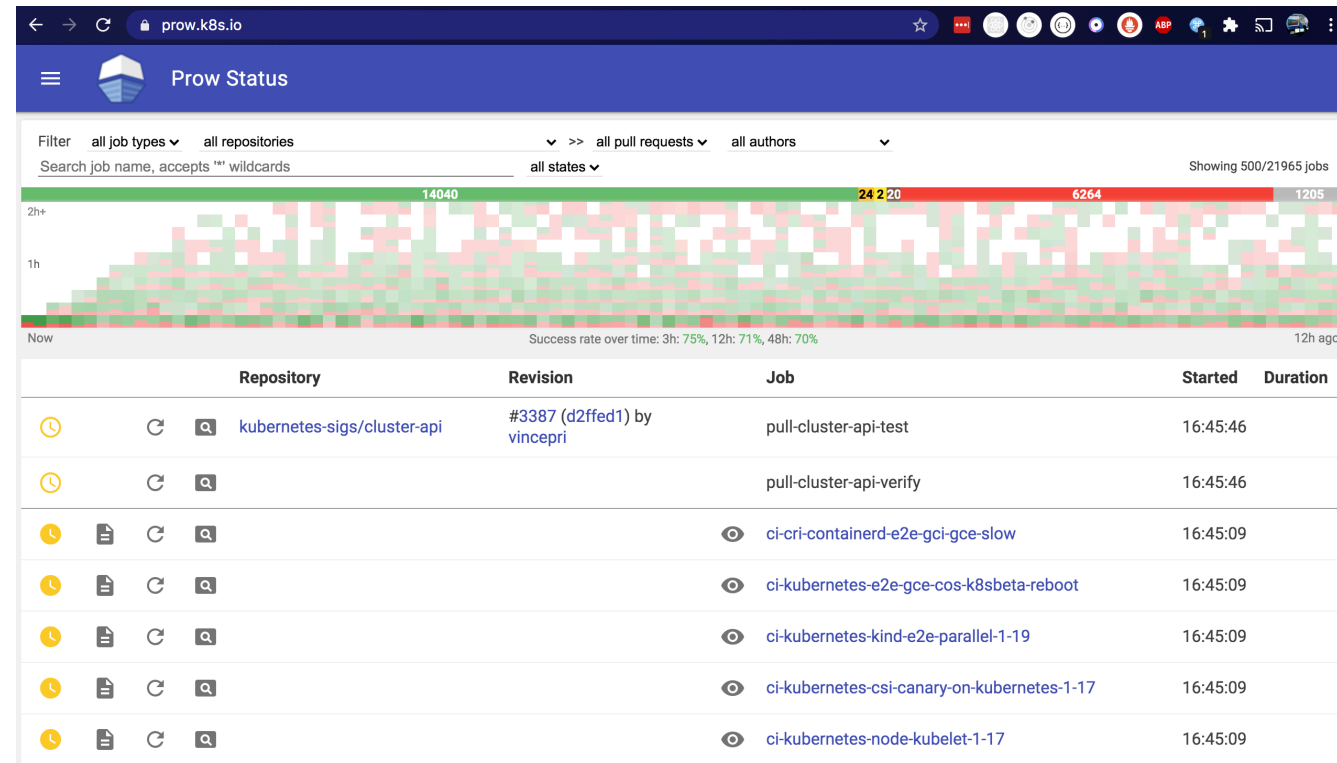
prow.k8s.io

ABP

1

Prow Status

Filter all job types all repositories >> all pull requests all authors

Search job name, accepts '*' wildcards all states

Showing 500/21965 jobs

14040 24 2 20 6264 1205

2h+

1h

Now

Success rate over time: 3h: 75%, 12h: 71%, 48h: 70%

12h ago

| Repository | Revision | Job | Started | Duration |
|---|---|---|---|---|
| kubernetes-sigs/cluster-api | #3387 (d2ffed1) by vincepri | pull-cluster-api-test | 16:45:46 | |
| | | pull-cluster-api-verify | 16:45:46 | |
| | | ci-cri-containerd-e2e-gci-gce-slow | 16:45:09 | |
| | | ci-kubernetes-e2e-gce-cos-k8sbeta-reboot | 16:45:09 | |
| | | ci-kubernetes-kind-e2e-parallel-1-19 | 16:45:09 | |
| | | ci-kubernetes-csi-canary-on-kubernetes-1-17 | 16:45:09 | |
| | | ci-kubernetes-node-kubelet-1-17 | 16:45:09 | |